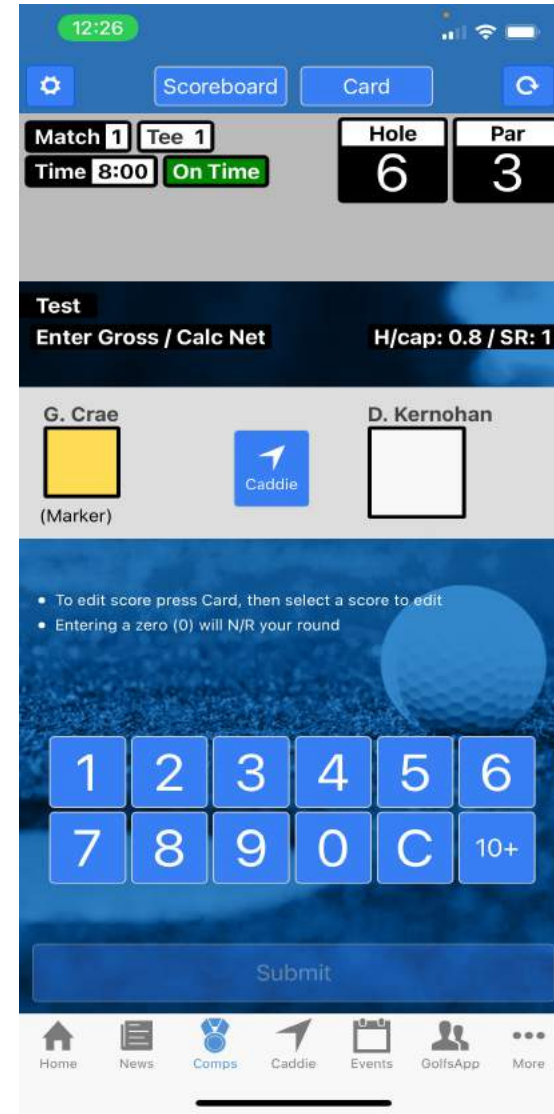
12:26

Scoreboard Card

Match 1 Tee 1
Time 8:00 On Time

Hole 6
Par 3

Test
Enter Gross / Calc Net
H/cap: 0.8 / SR: 1

G. Crae
(Marker)

Caddie

D. Kernohan

• To edit score press Card, then select a score to edit
• Entering a zero (0) will N/R your round

1 2 3 4 5 6
7 8 9 0 C 10+

Submit

Home News Comps Caddie Events GolfsApp More